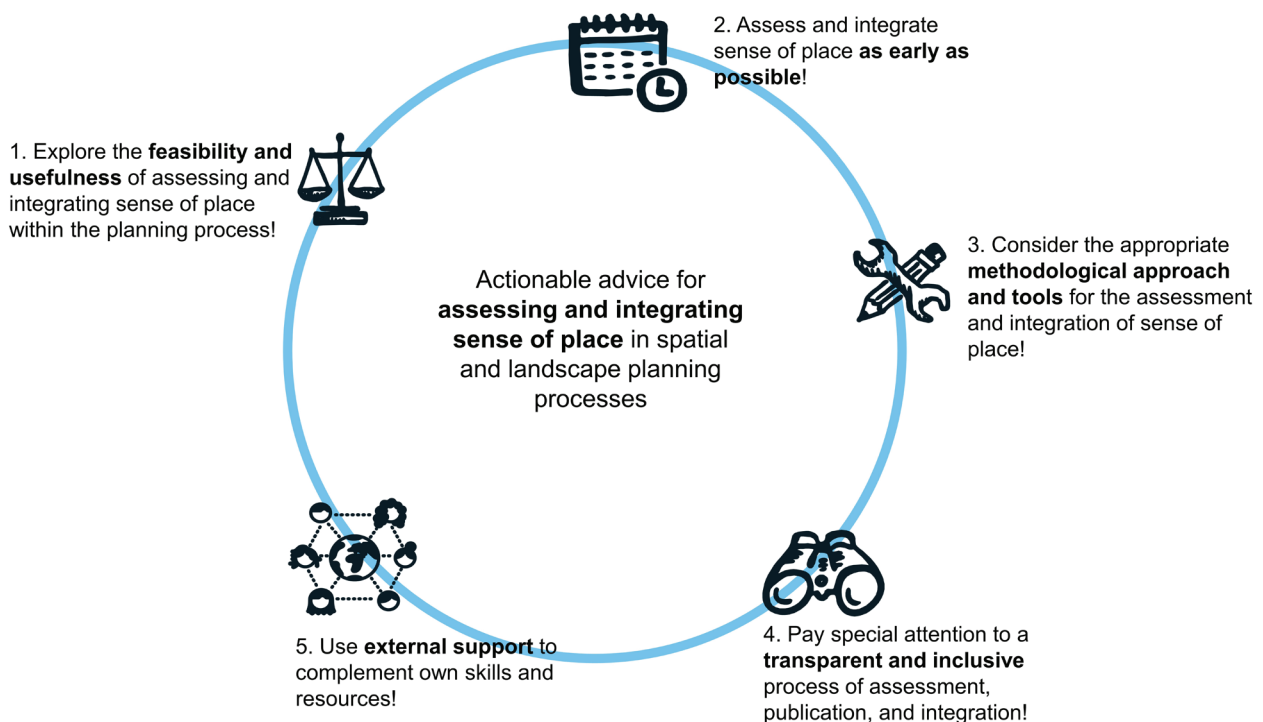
Actionable advice for **assessing and integrating sense of place** in spatial and landscape planning processes

1. Explore the **feasibility and usefulness** of assessing and integrating sense of place within the planning process!

2. Assess and integrate sense of place **as early as possible**!

3. Consider the appropriate **methodological approach and tools** for the assessment and integration of sense of place!

4. Pay special attention to a **transparent and inclusive** process of assessment, publication, and integration!

5. Use **external support** to complement own skills and resources!